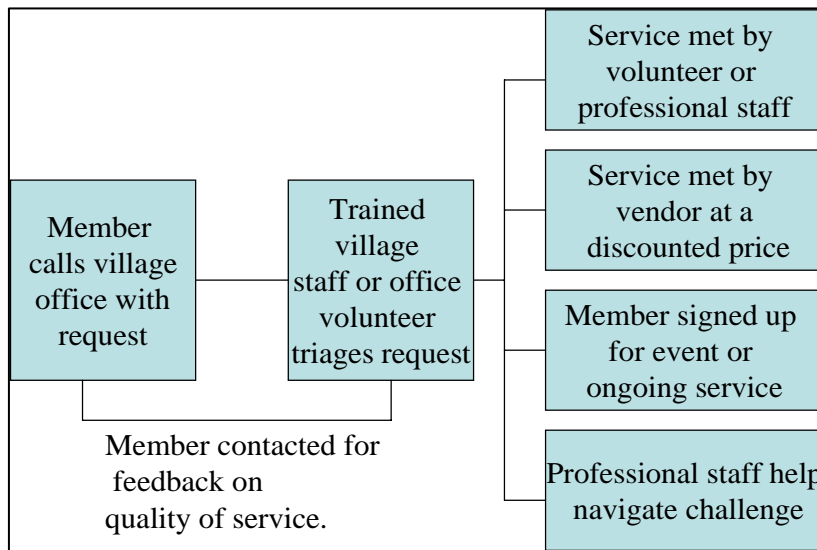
Member calls village office with request

Trained village staff or office volunteer triages request

Service met by volunteer or professional staff

Service met by vendor at a discounted price

Member signed up for event or ongoing service

Professional staff help navigate challenge

Member contacted for feedback on quality of service.